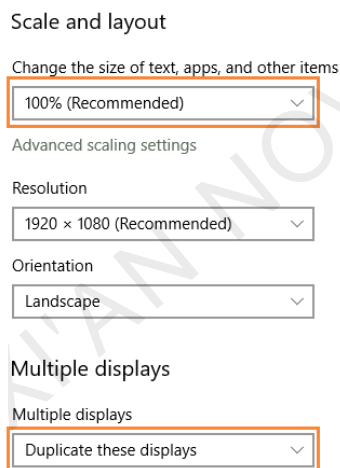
Scale and layout

Change the size of text, apps, and other items

100% (Recommended)

Advanced scaling settings

Resolution

1920 × 1080 (Recommended)

Orientation

Landscape

Multiple displays

Multiple displays

Duplicate these displays